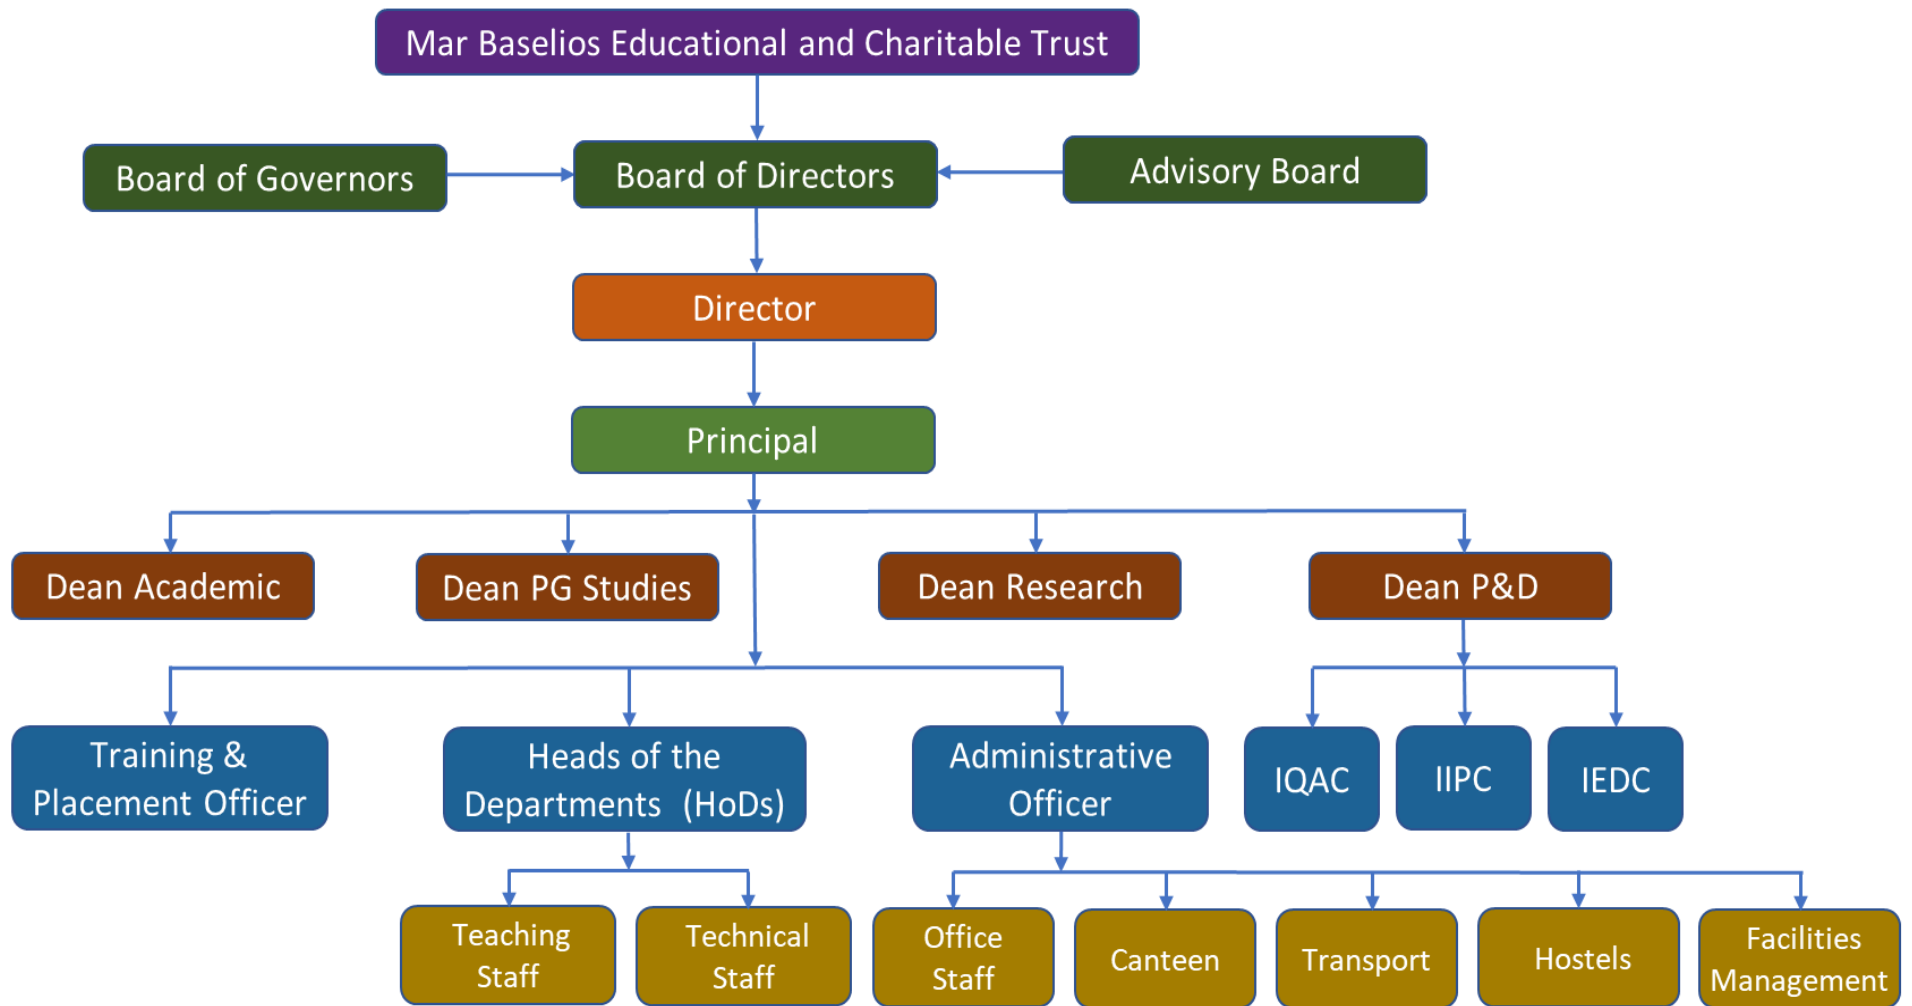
Mar Baselios Educational and Charitable Trust

Board of Governors

Board of Directors

Advisory Board

Director

Principal

Dean Academic

Dean PG Studies

Dean Research

Dean P&D

Training & Placement Officer

Heads of the Departments (HoDs)

Administrative Officer

IQAC

IIPC

IEDC

Teaching Staff

Technical Staff

Office Staff

Canteen

Transport

Hostels

Facilities Management